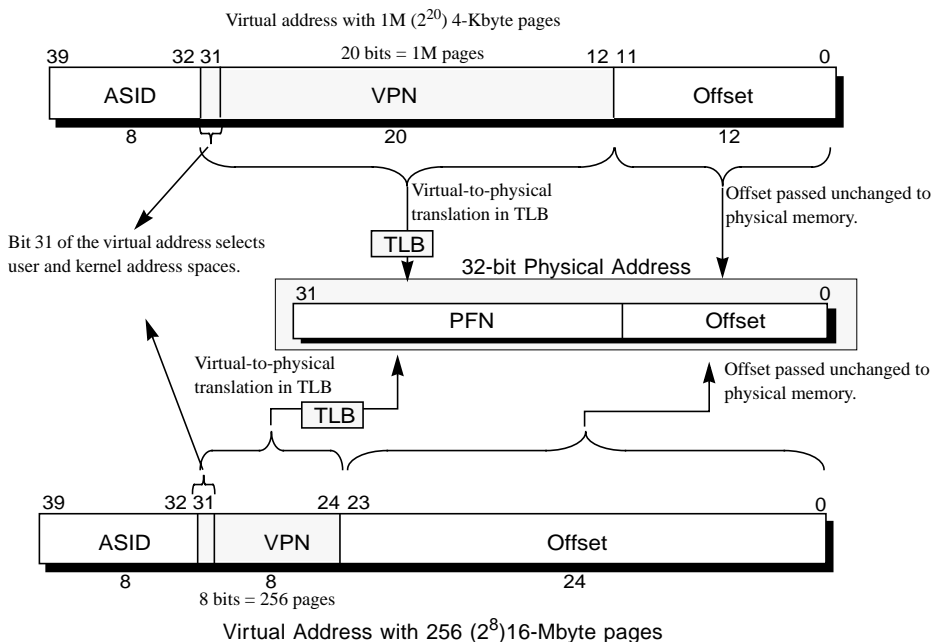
Virtual address with 1M ($2^{20}$) 4-Kbyte pages

20 bits = 1M pages

39 32 31 12 11 0

ASID VPN Offset

8 20 12

Virtual-to-physical translation in TLB

Offset passed unchanged to physical memory.

Bit 31 of the virtual address selects user and kernel address spaces.

TLB

32-bit Physical Address

31 0

PFN Offset

Virtual-to-physical translation in TLB

Offset passed unchanged to physical memory.

TLB

39 32 31 24 23 0

ASID VPN Offset

8 8 24

8 bits = 256 pages

Virtual Address with 256 ($2^8$)16-Mbyte pages